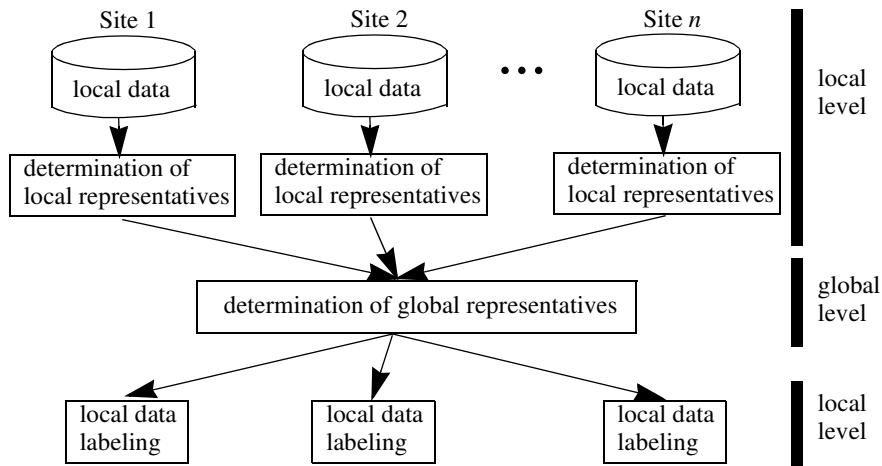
Site 1

Site 2

Site $n$

local data

local data

•••

local data

local level

determination of local representatives

determination of local representatives

determination of local representatives

determination of global representatives

global level

local data labeling

local data labeling

local data labeling

local level